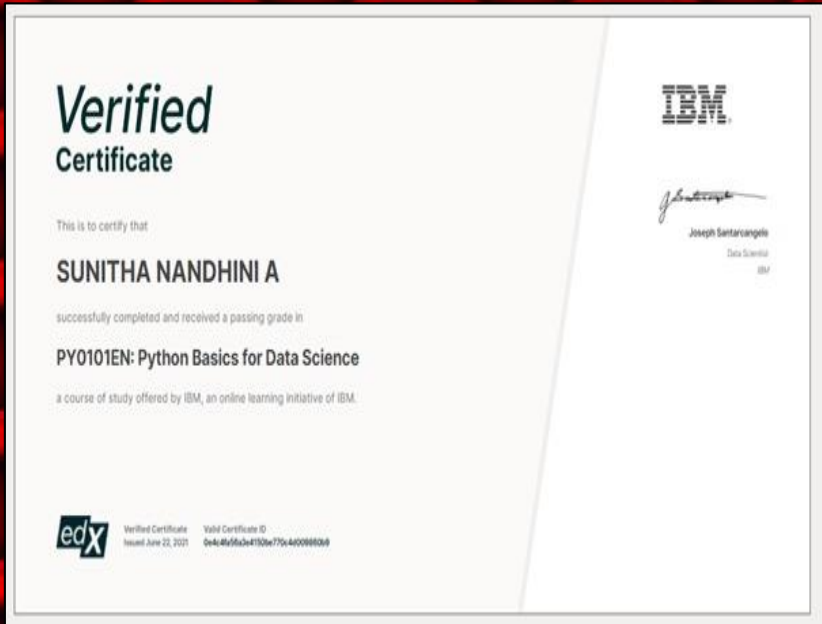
Verified
Certificate

This is to certify that

SUNITHA NANDHINI A

successfully completed and received a passing grade in

PY0101EN: Python Basics for Data Science

a course of study offered by IBM, an online learning initiative of IBM.

edX

Verified Certificate
Issued June 22, 2021

Valid Certificate ID
0e4c4fa56a3e4150be770c4d009860b9

IBM

Joseph Santarcangelo
Data Scientist
IBM